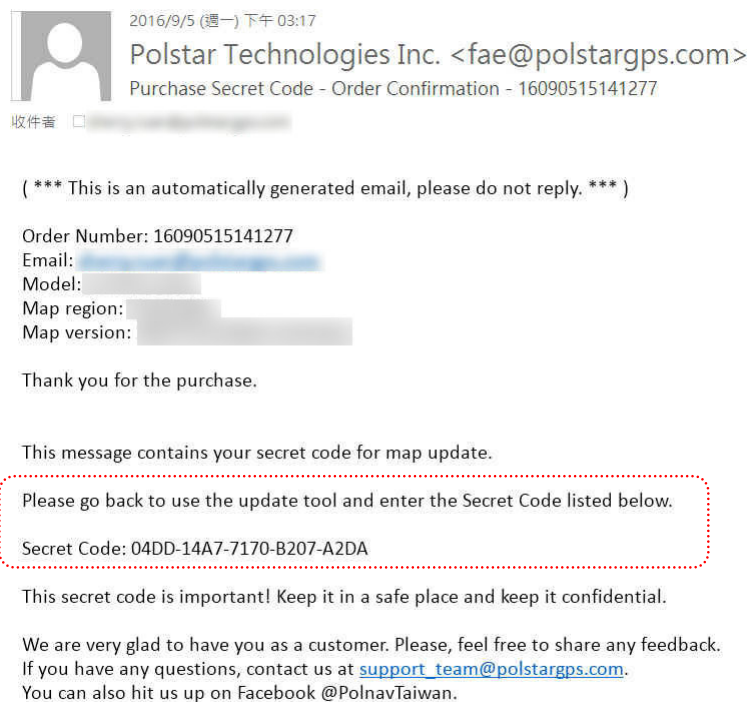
2016/9/5 (週一) 下午 03:17
Polstar Technologies Inc. <fae@polstargps.com>
Purchase Secret Code - Order Confirmation - 16090515141277
收件者 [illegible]

( *** This is an automatically generated email, please do not reply. *** )

Order Number: 16090515141277
Email: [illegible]
Model: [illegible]
Map region: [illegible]
Map version: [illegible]

Thank you for the purchase.

This message contains your secret code for map update.

Please go back to use the update tool and enter the Secret Code listed below.

Secret Code: 04DD-14A7-7170-B207-A2DA

This secret code is important! Keep it in a safe place and keep it confidential.

We are very glad to have you as a customer. Please, feel free to share any feedback.
If you have any questions, contact us at support_team@polstargps.com.
You can also hit us up on Facebook @PolnavTaiwan.